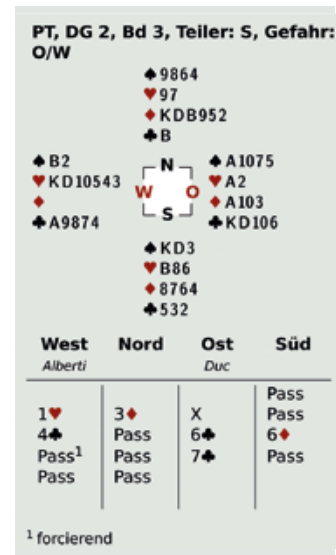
PT, DG 2, Bd 3, Teiler: S, Gefahr: O/W

♠9864
♥97
♦KDB952
♣B

♠B2
♥KD10543
♦
♣A9874

N
W O
S

♠A1075
♥A2
♦A103
♣KD106

♠KD3
♥B86
♦8764
♣532

| West | Nord | Ost | Süd |
|---|---|---|---|
| Alberti | | Duc | |
| | | | Pass |
| 1♥ | 3♦ | X | Pass |
| 4♣ | Pass | 6♣ | 6♦ |
| Pass$^1$ | Pass | 7♣ | Pass |
| Pass | Pass | | |

$^1$ forcierend